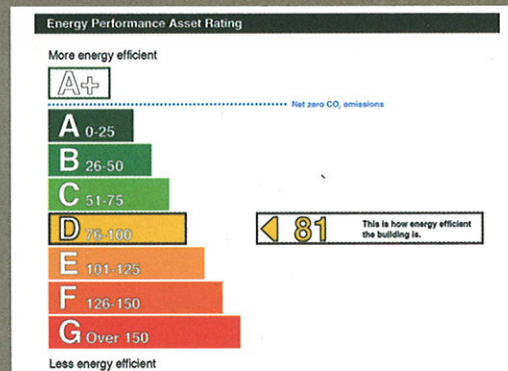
Energy Performance Asset Rating

More energy efficient

A+

Net zero $CO_2$ emissions

A 0-25

B 26-50

C 51-75

D 76-100

E 101-125

F 126-150

G Over 150

81 This is how energy efficient the building is.

Less energy efficient